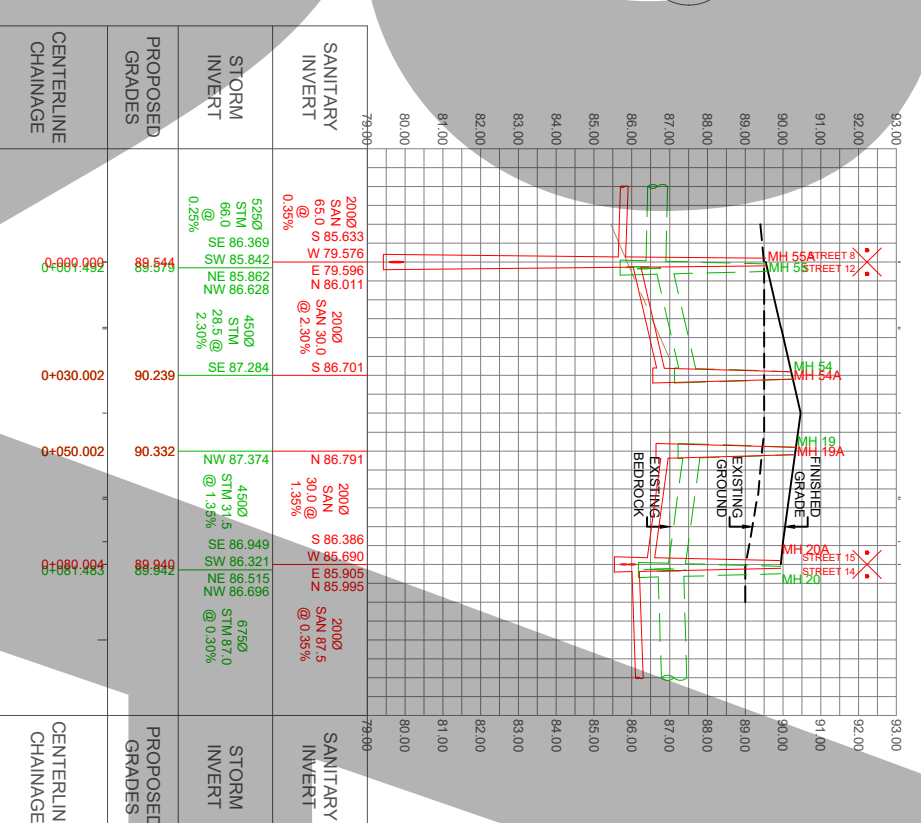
CENTERLINE CHAINAGE

PROPOSED GRADES

STORM INVERT

SANITARY INVERT

79.00
80.00
81.00
82.00
83.00
84.00
85.00
86.00
87.00
88.00
89.00
90.00
91.00
92.00
93.00

525Ø STM 66.0 @ 0.25%

200Ø SAN 65.0 @ 0.35%

0+000.000
0+001.492

89.544
89.579

SE 86.369
SW 85.842
NE 85.862
NW 86.628

S 85.633
W 79.576
E 79.596
N 86.011

MH 55A
MH 55
STREET 8
STREET 12

450Ø STM 28.5 @ 2.30%

200Ø SAN 30.0 @ 2.30%

0+030.002

90.239

SE 87.284

S 86.701

MH 54
MH 54A

0+050.002

90.332

NW 87.374

N 86.791

MH 19
MH 19A

EXISTING BEDROCK

EXISTING GROUND

FINISHED GRADE

450Ø STM 31.5 @ 1.35%

200Ø SAN 30.0 @ 1.35%

SE 86.949
SW 86.321
NE 86.515
NW 86.696

S 86.386
W 85.690
E 85.905
N 85.995

0+080.004
0+081.483

89.940
89.942

MH 20A
STREET 15
STREET 14
MH 20

675Ø STM 87.0 @ 0.30%

200Ø SAN 87.5 @ 0.35%

79.00
80.00
81.00
82.00
83.00
84.00
85.00
86.00
87.00
88.00
89.00
90.00
91.00
92.00
93.00

CENTERLIN CHAINAGE

PROPOSED GRADES

STORM INVERT

SANITARY INVERT